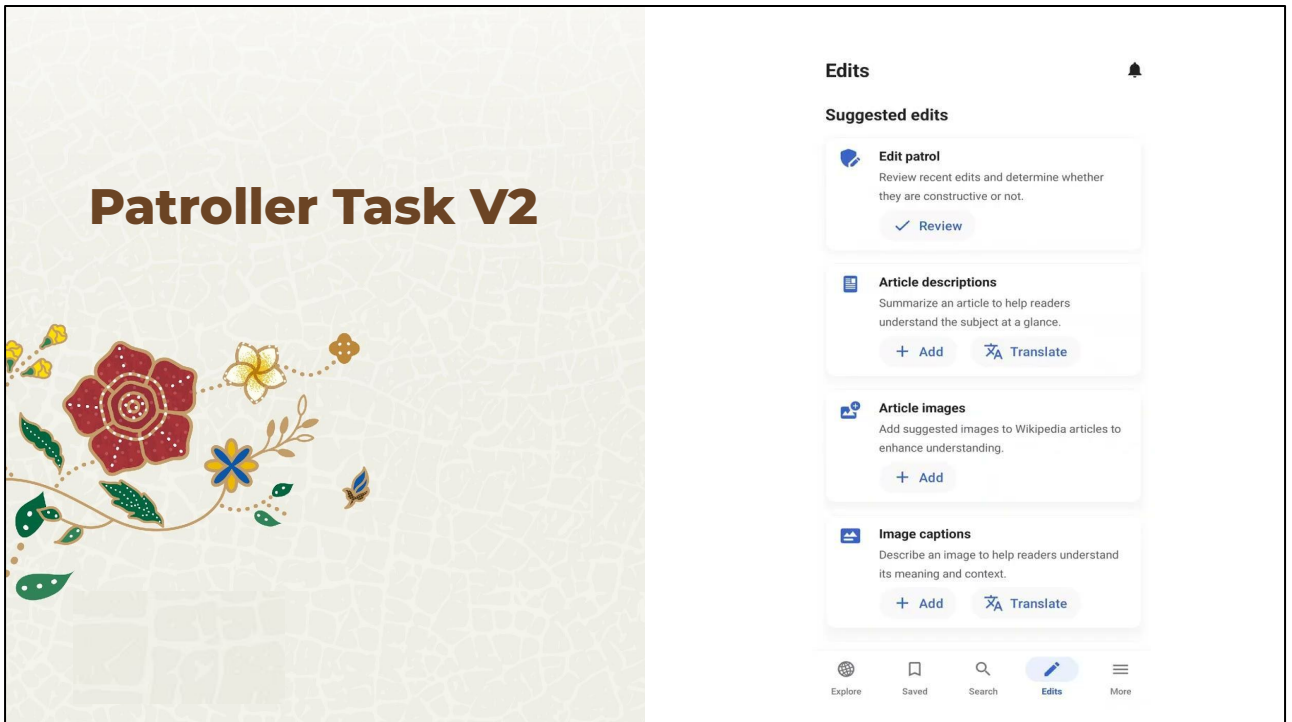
Patroller Task V2

Edits

Suggested edits

Edit patrol
Review recent edits and determine whether they are constructive or not.
Review

Article descriptions
Summarize an article to help readers understand the subject at a glance.
Add
Translate

Article images
Add suggested images to Wikipedia articles to enhance understanding.
Add

Image captions
Describe an image to help readers understand its meaning and context.
Add
Translate

Explore
Saved
Search
Edits
More